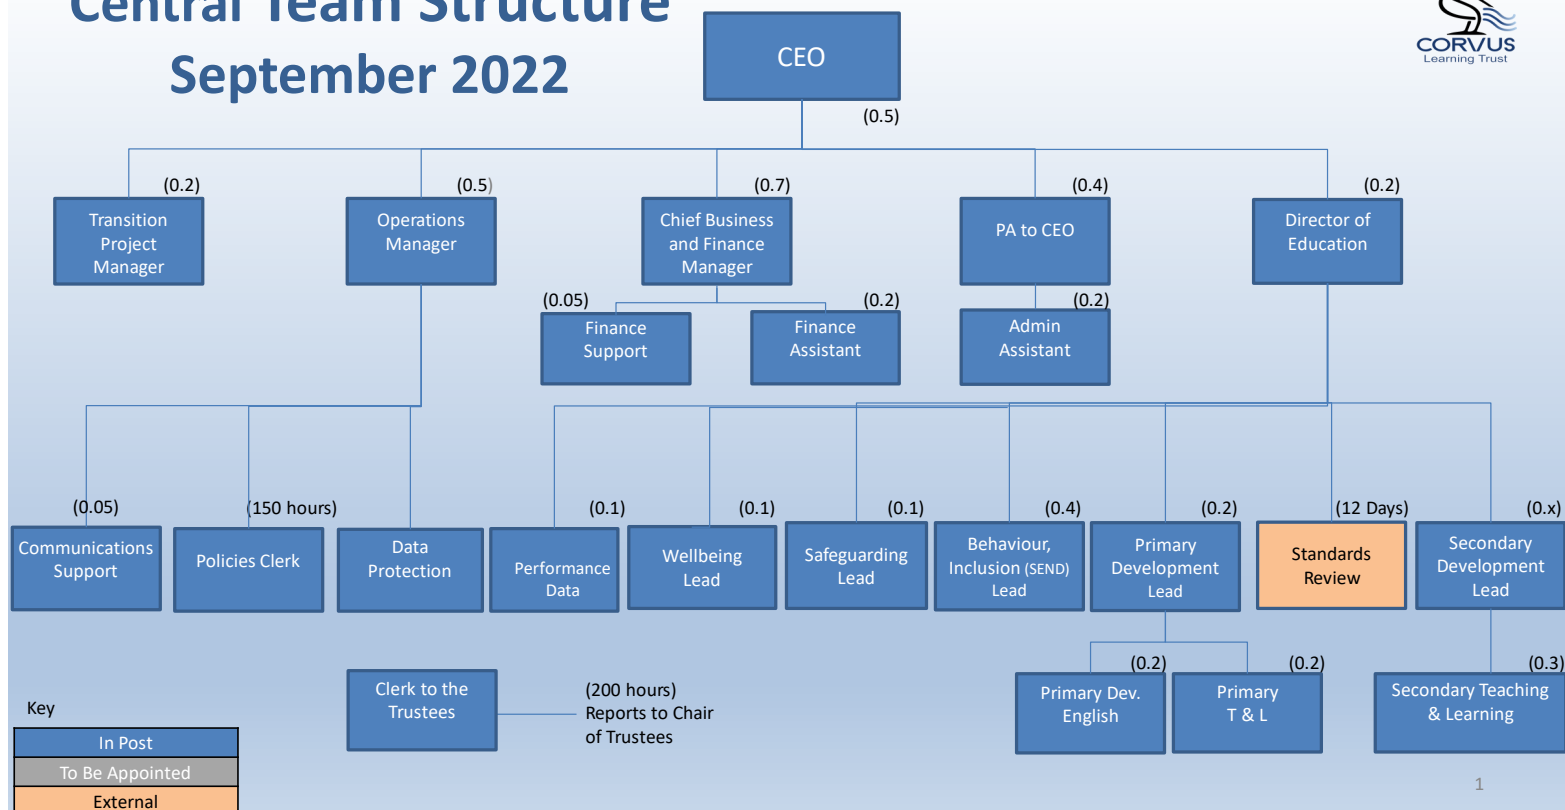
Central Team Structure
September 2022

CORVUS
Learning Trust

CEO
(0.5)

(0.2)
Transition Project Manager

(0.5)
Operations Manager

(0.7)
Chief Business and Finance Manager

(0.4)
PA to CEO

(0.2)
Director of Education

(0.05)
Finance Support

(0.2)
Finance Assistant

(0.2)
Admin Assistant

(0.05)
Communications Support

(150 hours)
Policies Clerk

Data Protection

(0.1)
Performance Data

(0.1)
Wellbeing Lead

(0.1)
Safeguarding Lead

(0.4)
Behaviour, Inclusion (SEND) Lead

(0.2)
Primary Development Lead

(12 Days)
Standards Review

(0.x)
Secondary Development Lead

Clerk to the Trustees
(200 hours)
Reports to Chair of Trustees

(0.2)
Primary Dev. English

(0.2)
Primary T & L

(0.3)
Secondary Teaching & Learning

Key
| In Post |
|---|
| To Be Appointed |
| External |

1